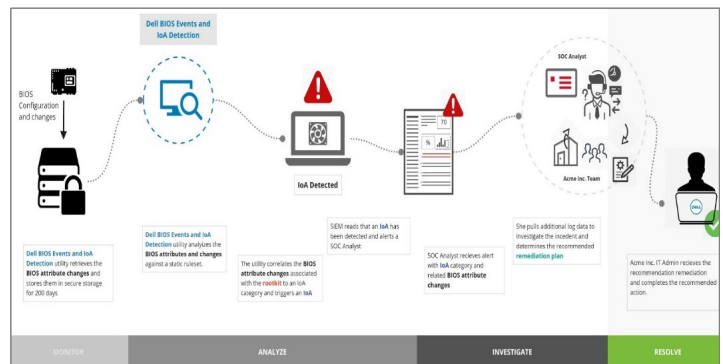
Dell BIOS Events and IoA Detection

BIOS Configuration and changes

IoA Detected

SOC Analyst

70

%

Acme Inc. Team

DELL

Dell BIOS Events and IoA Detection utility retrieves the BIOS attribute changes and stores them in secure storage for 200 days

Dell BIOS Events and IoA Detection utility analyzes the BIOS attributes and changes against a static ruleset.

The utility correlates the BIOS attribute changes associated with the rootkit to an IoA category and triggers an IoA

SIEM reads that an IoA has been detected and alerts a SOC Analyst

SOC Analyst recieves alert with IoA category and related BIOS attribute changes

She pulls additional log data to investigate the incident and determines the recommended remediation plan

Acme Inc. IT Admin recieves the recommendation remediation and completes the recommended action.

MONITOR

ANALYZE

INVESTIGATE

RESOLVE